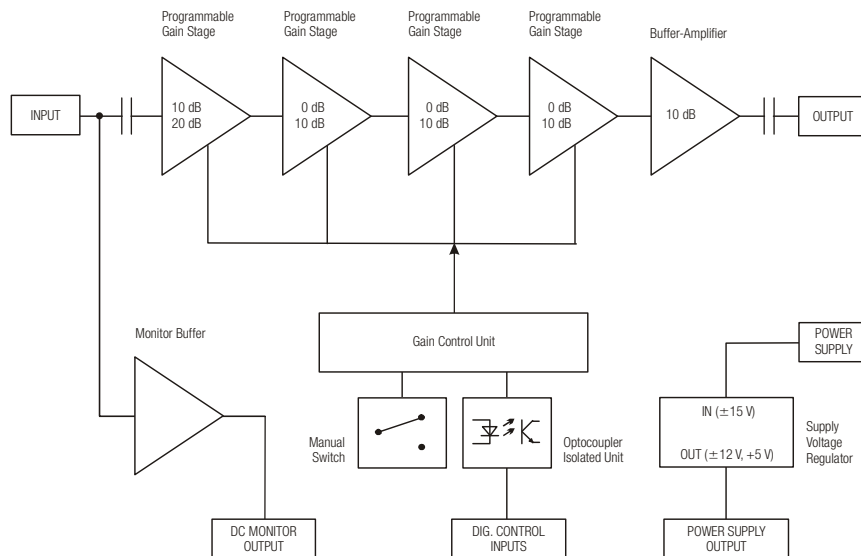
Programmable Gain Stage

Programmable Gain Stage

Programmable Gain Stage

Programmable Gain Stage

Buffer-Amplifier

INPUT

10 dB
20 dB

0 dB
10 dB

0 dB
10 dB

0 dB
10 dB

10 dB

OUTPUT

Monitor Buffer

Gain Control Unit

POWER SUPPLY

IN ($\pm$15 V)

OUT ($\pm$12 V, +5 V)

Supply Voltage Regulator

Manual Switch

Optocoupler Isolated Unit

DC MONITOR OUTPUT

DIG. CONTROL INPUTS

POWER SUPPLY OUTPUT